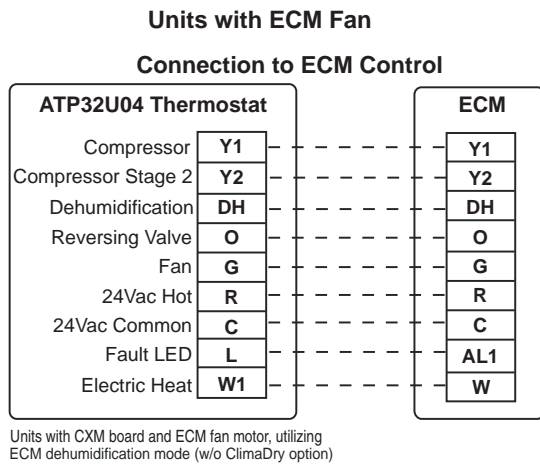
Units with ECM Fan

Connection to ECM Control

ATP32U04 Thermostat

Compressor Y1
Compressor Stage 2 Y2
Dehumidification DH
Reversing Valve O
Fan G
24Vac Hot R
24Vac Common C
Fault LED L
Electric Heat W1

ECM

Y1
Y2
DH
O
G
R
C
AL1
W

Units with CXM board and ECM fan motor, utilizing ECM dehumidification mode (w/o ClimaDry option)